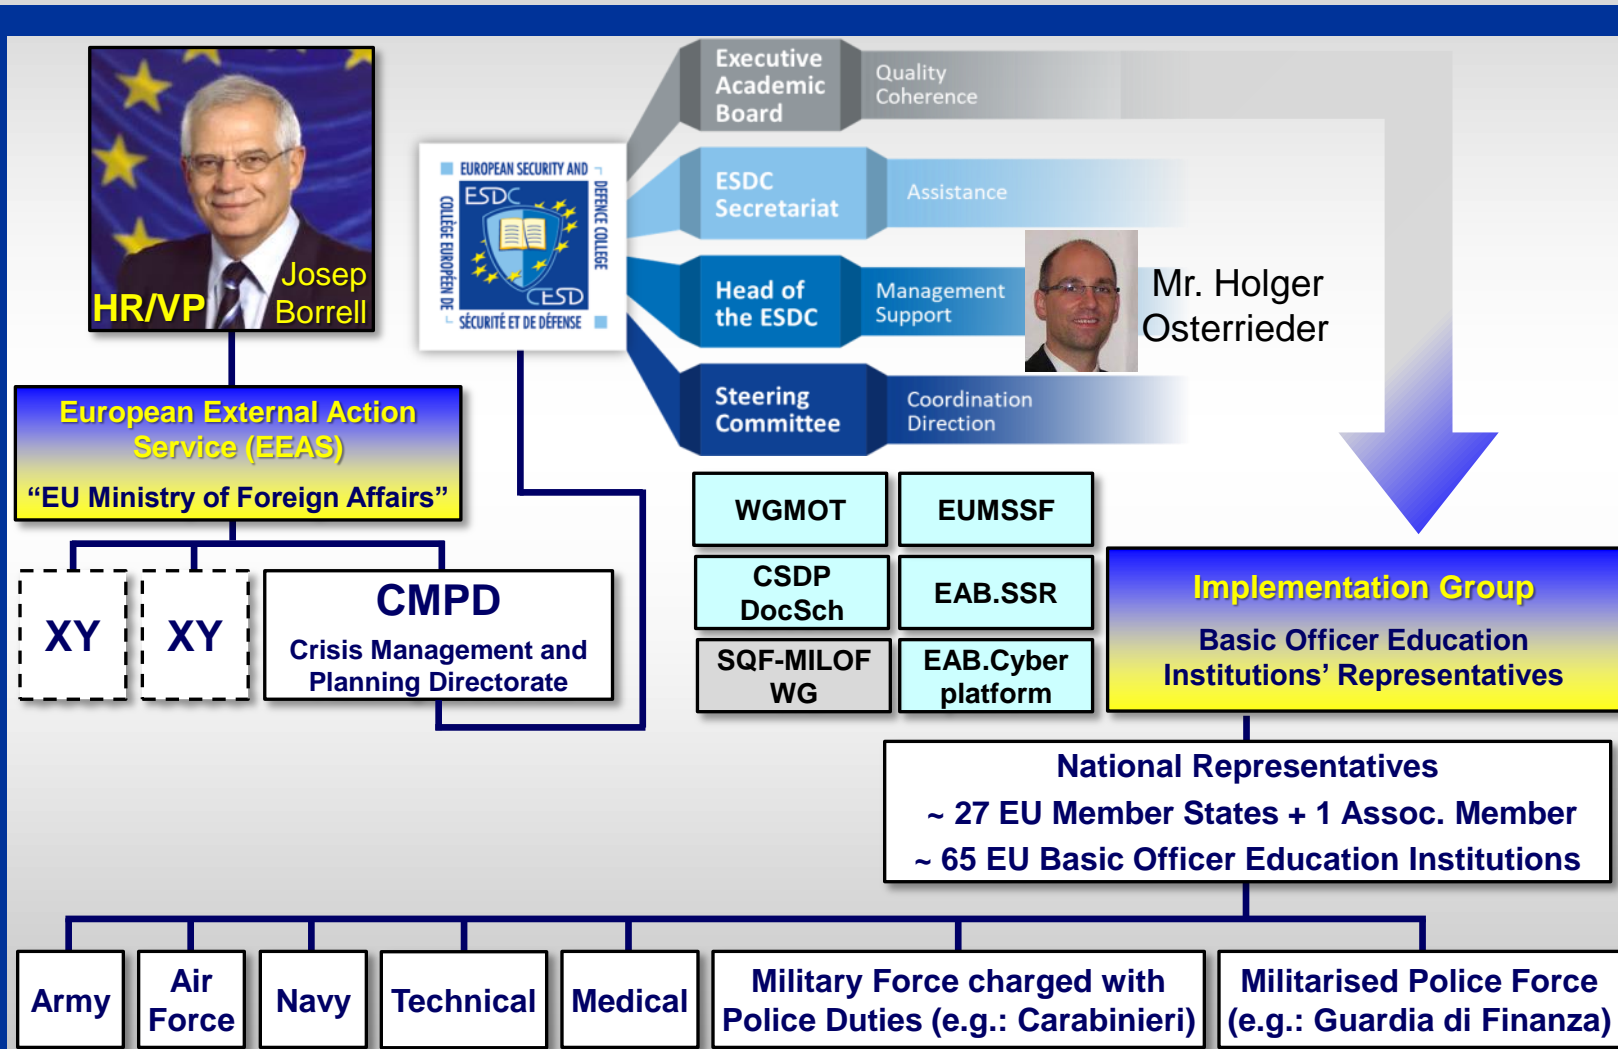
Josep Borrell
HR/VP

European External Action Service (EEAS)
“EU Ministry of Foreign Affairs”

XY
XY

CMPD
Crisis Management and Planning Directorate

EUROPEAN SECURITY AND DEFENCE COLLEGE
ESDC
CESD
COLLÈGE EUROPÉEN DE SÉCURITÉ ET DE DÉFENSE

Executive Academic Board
Quality Coherence

ESDC Secretariat
Assistance

Head of the ESDC
Management Support

Mr. Holger Osterrieder

Steering Committee
Coordination Direction

WGMOT
EUMSSF
CSDP DocSch
EAB.SSR
SQF-MILOF WG
EAB.Cyber platform

Implementation Group
Basic Officer Education Institutions’ Representatives

National Representatives
~ 27 EU Member States + 1 Assoc. Member
~ 65 EU Basic Officer Education Institutions

Army
Air Force
Navy
Technical
Medical
Military Force charged with Police Duties (e.g.: Carabinieri)
Militarised Police Force (e.g.: Guardia di Finanza)